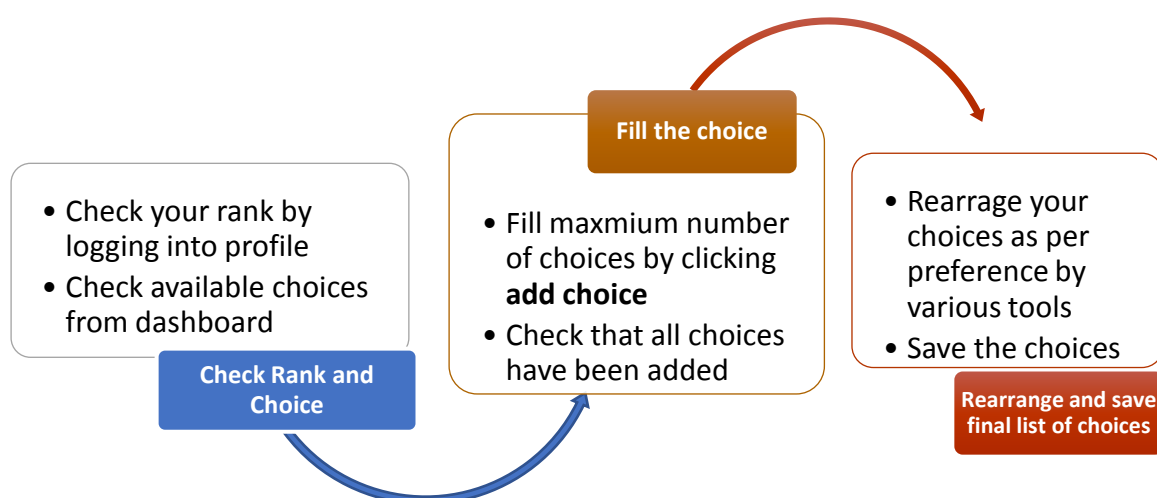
- Check your rank by logging into profile
- Check available choices from dashboard

Check Rank and Choice

Fill the choice

- Fill maxmium number of choices by clicking **add choice**
- Check that all choices have been added

- Rearrage your choices as per preference by various tools
- Save the choices

Rearrange and save final list of choices